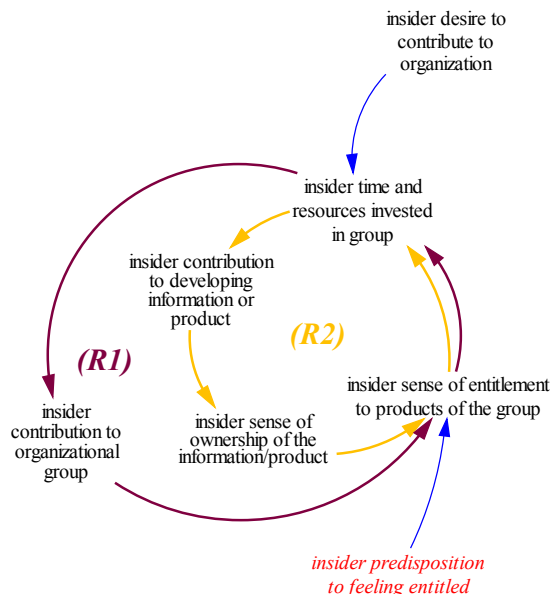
insider desire to contribute to organization

insider time and resources invested in group

insider contribution to developing information or product

(R2)

(R1)

insider sense of entitlement to products of the group

insider contribution to organizational group

insider sense of ownership of the information/product

insider predisposition to feeling entitled